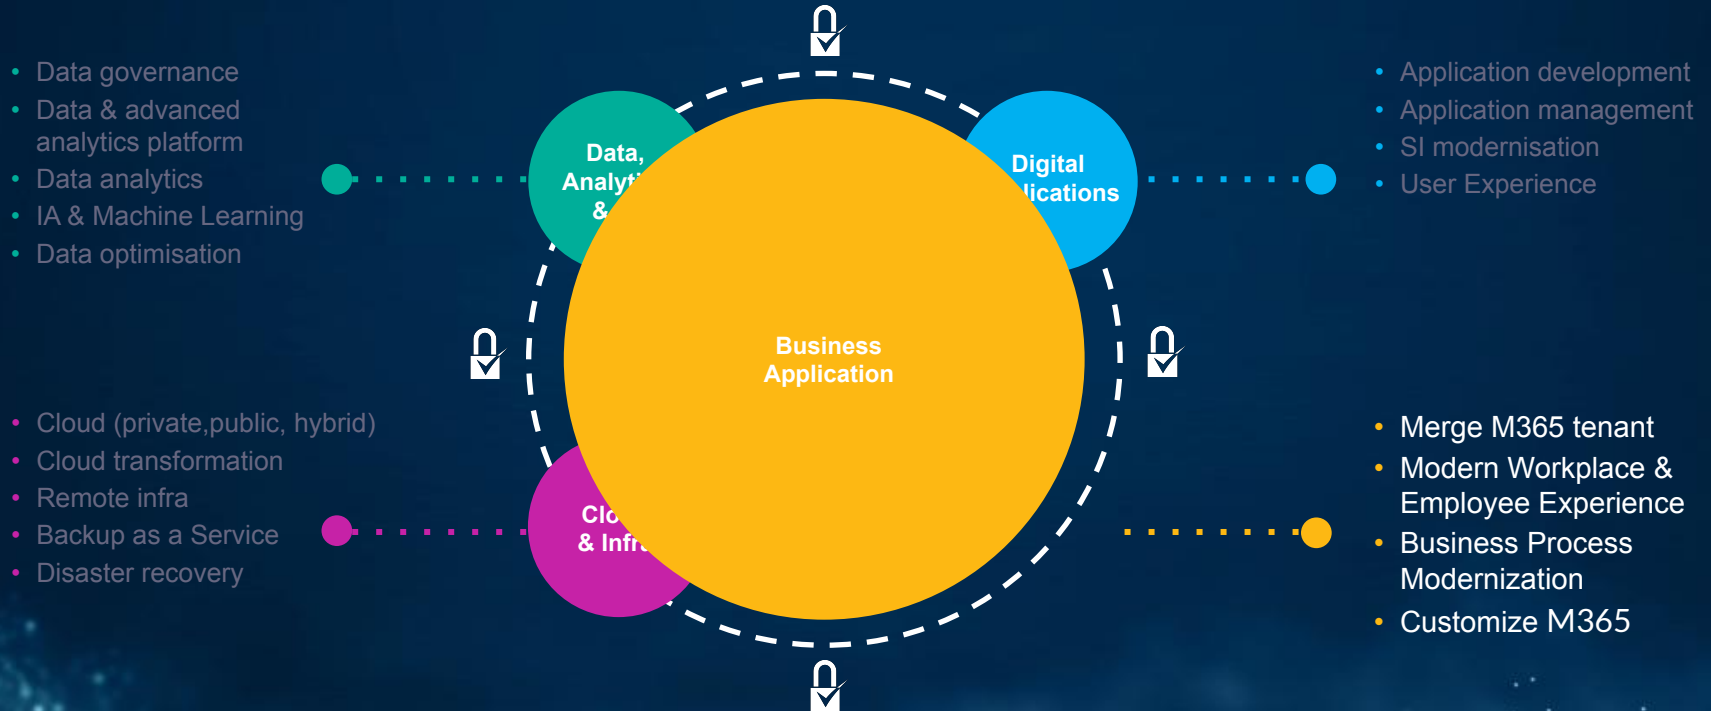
• Data governance
• Data & advanced analytics platform
• Data analytics
• IA & Machine Learning
• Data optimisation

Data, Analyti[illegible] & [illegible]

Digital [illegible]lications

• Application development
• Application management
• SI modernisation
• User Experience

Business Application

• Cloud (private,public, hybrid)
• Cloud transformation
• Remote infra
• Backup as a Service
• Disaster recovery

Clo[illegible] & Infr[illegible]

• Merge M365 tenant
• Modern Workplace & Employee Experience
• Business Process Modernization
• Customize M365